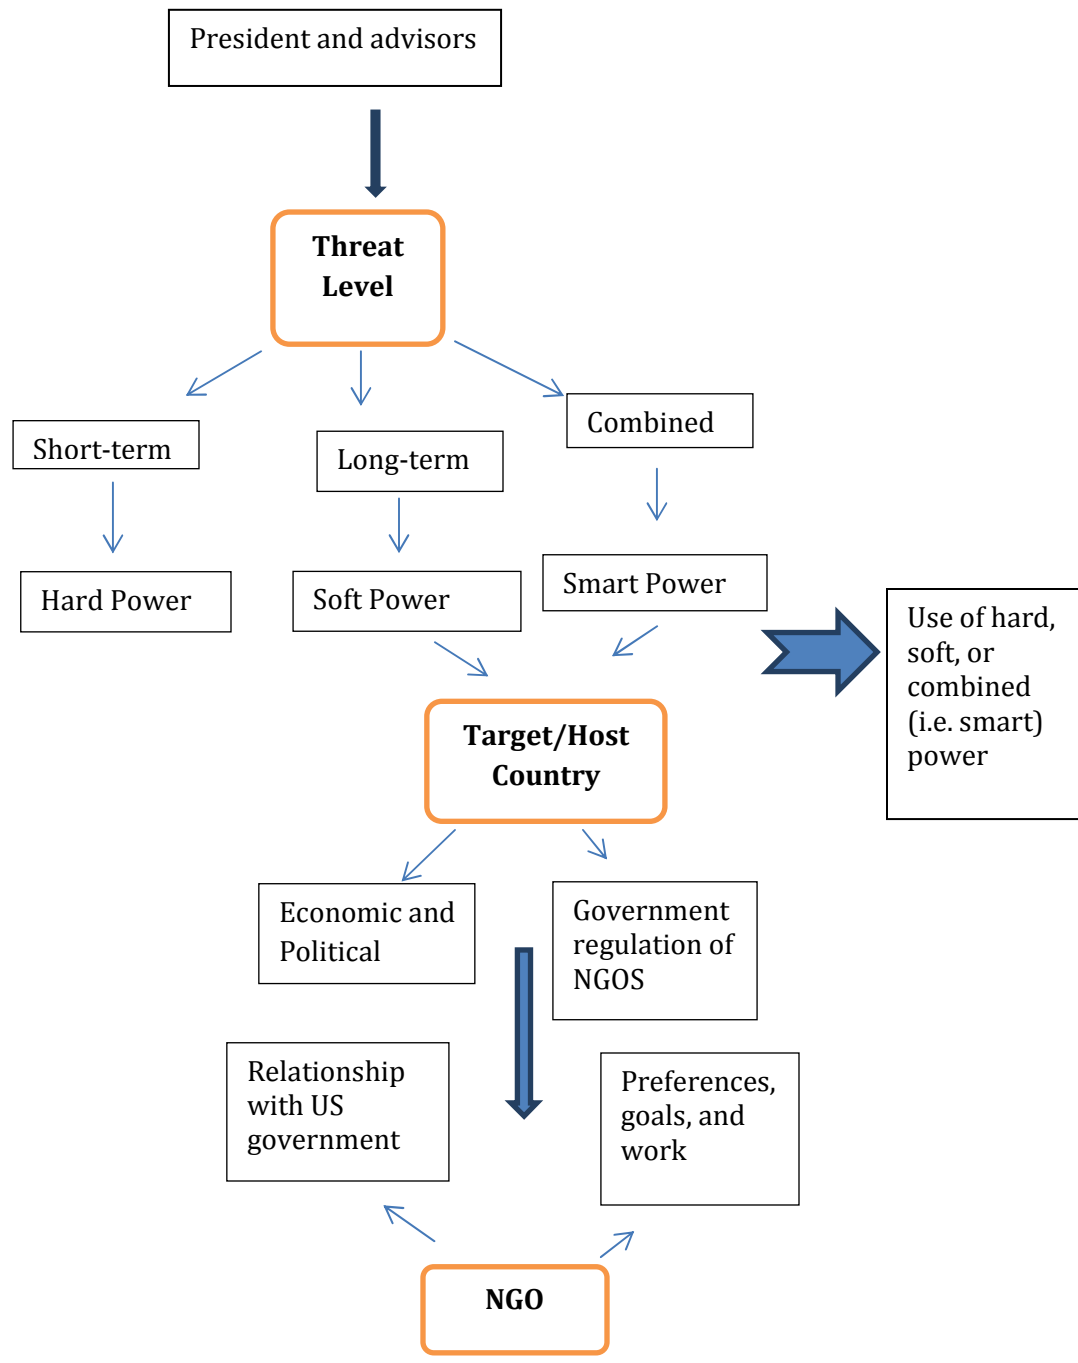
President and advisors

Threat Level

Short-term

Long-term

Combined

Hard Power

Soft Power

Smart Power

Use of hard, soft, or combined (i.e. smart) power

Target/Host Country

Economic and Political

Government regulation of NGOS

Relationship with US government

Preferences, goals, and work

NGO